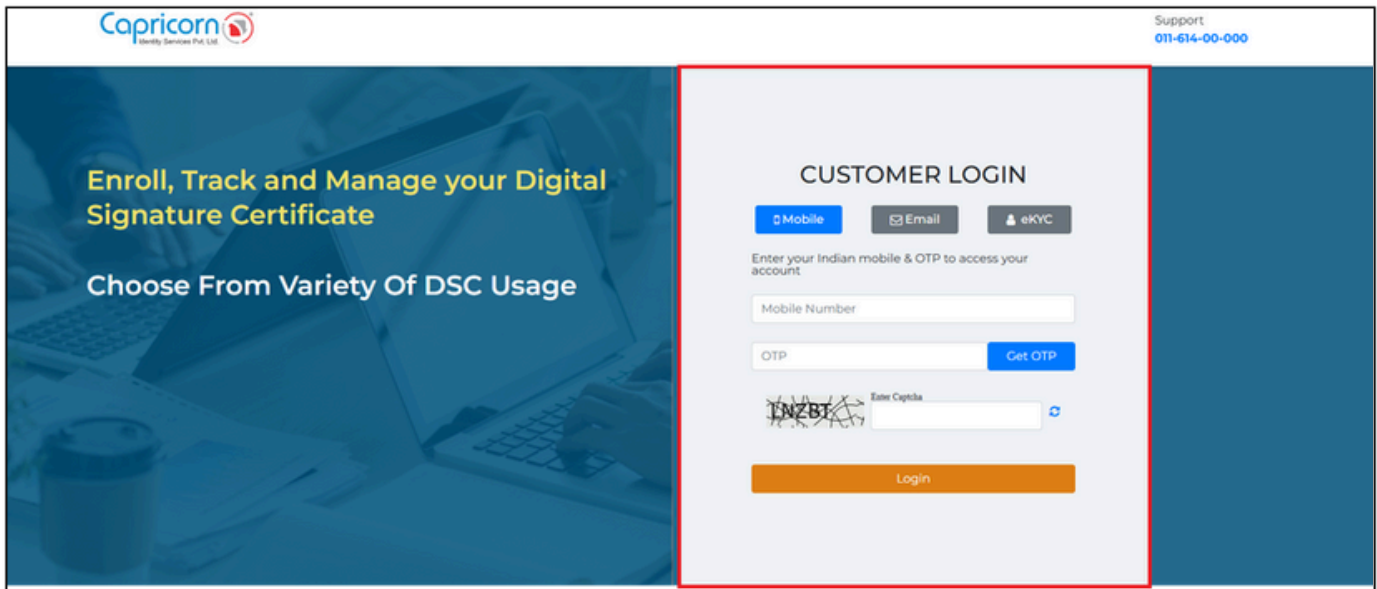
Capricorn
Identity Services Pvt. Ltd.

Support
011-614-00-000

Enroll, Track and Manage your Digital Signature Certificate

Choose From Variety Of DSC Usage

CUSTOMER LOGIN

Mobile
Email
eKYC

Enter your Indian mobile & OTP to access your account

Mobile Number

OTP
Get OTP

LNZBT
Enter Captcha

Login